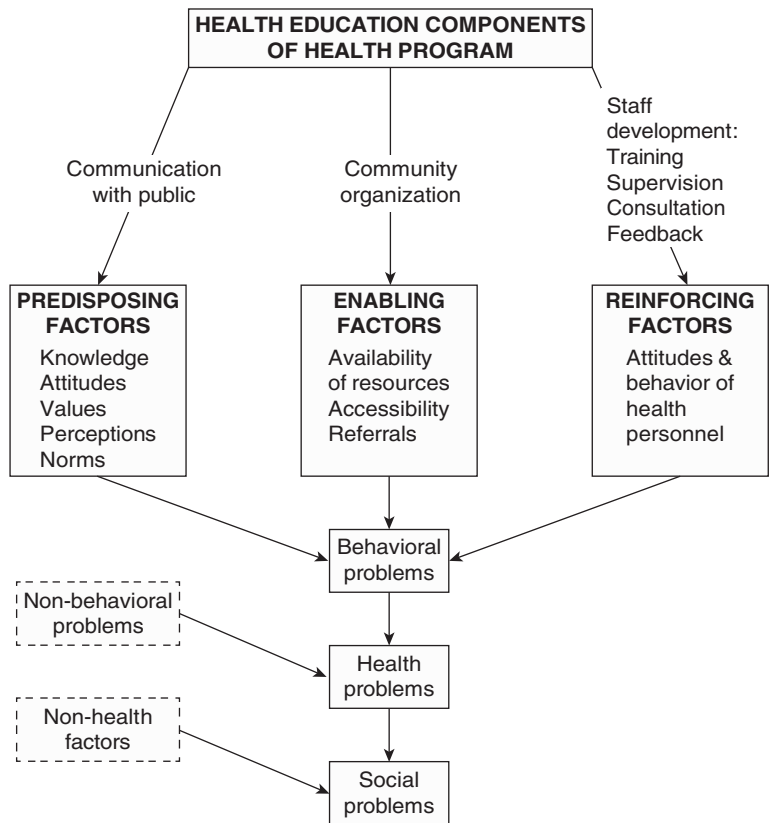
HEALTH EDUCATION COMPONENTS OF HEALTH PROGRAM

Communication with public

Community organization

Staff development: Training Supervision Consultation Feedback

PREDISPOSING FACTORS
Knowledge
Attitudes
Values
Perceptions
Norms

ENABLING FACTORS
Availability of resources
Accessibility
Referrals

REINFORCING FACTORS
Attitudes & behavior of health personnel

Behavioral problems

Non-behavioral problems

Health problems

Non-health factors

Social problems